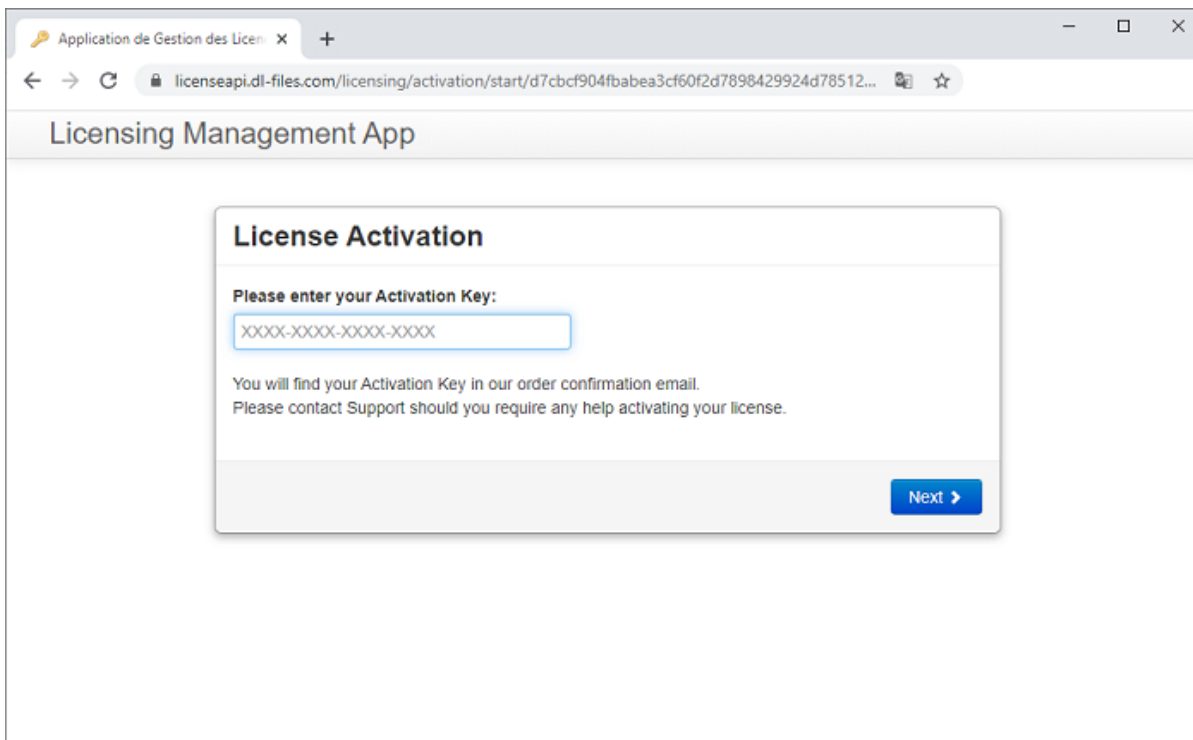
Application de Gestion des Licen ×
+

licenseapi.dl-files.com/licensing/activation/start/d7cbcf904fbabea3cf60f2d7898429924d78512...

Licensing Management App

License Activation

Please enter your Activation Key:

XXXX-XXXX-XXXX-XXXX

You will find your Activation Key in our order confirmation email.
Please contact Support should you require any help activating your license.

Next ›